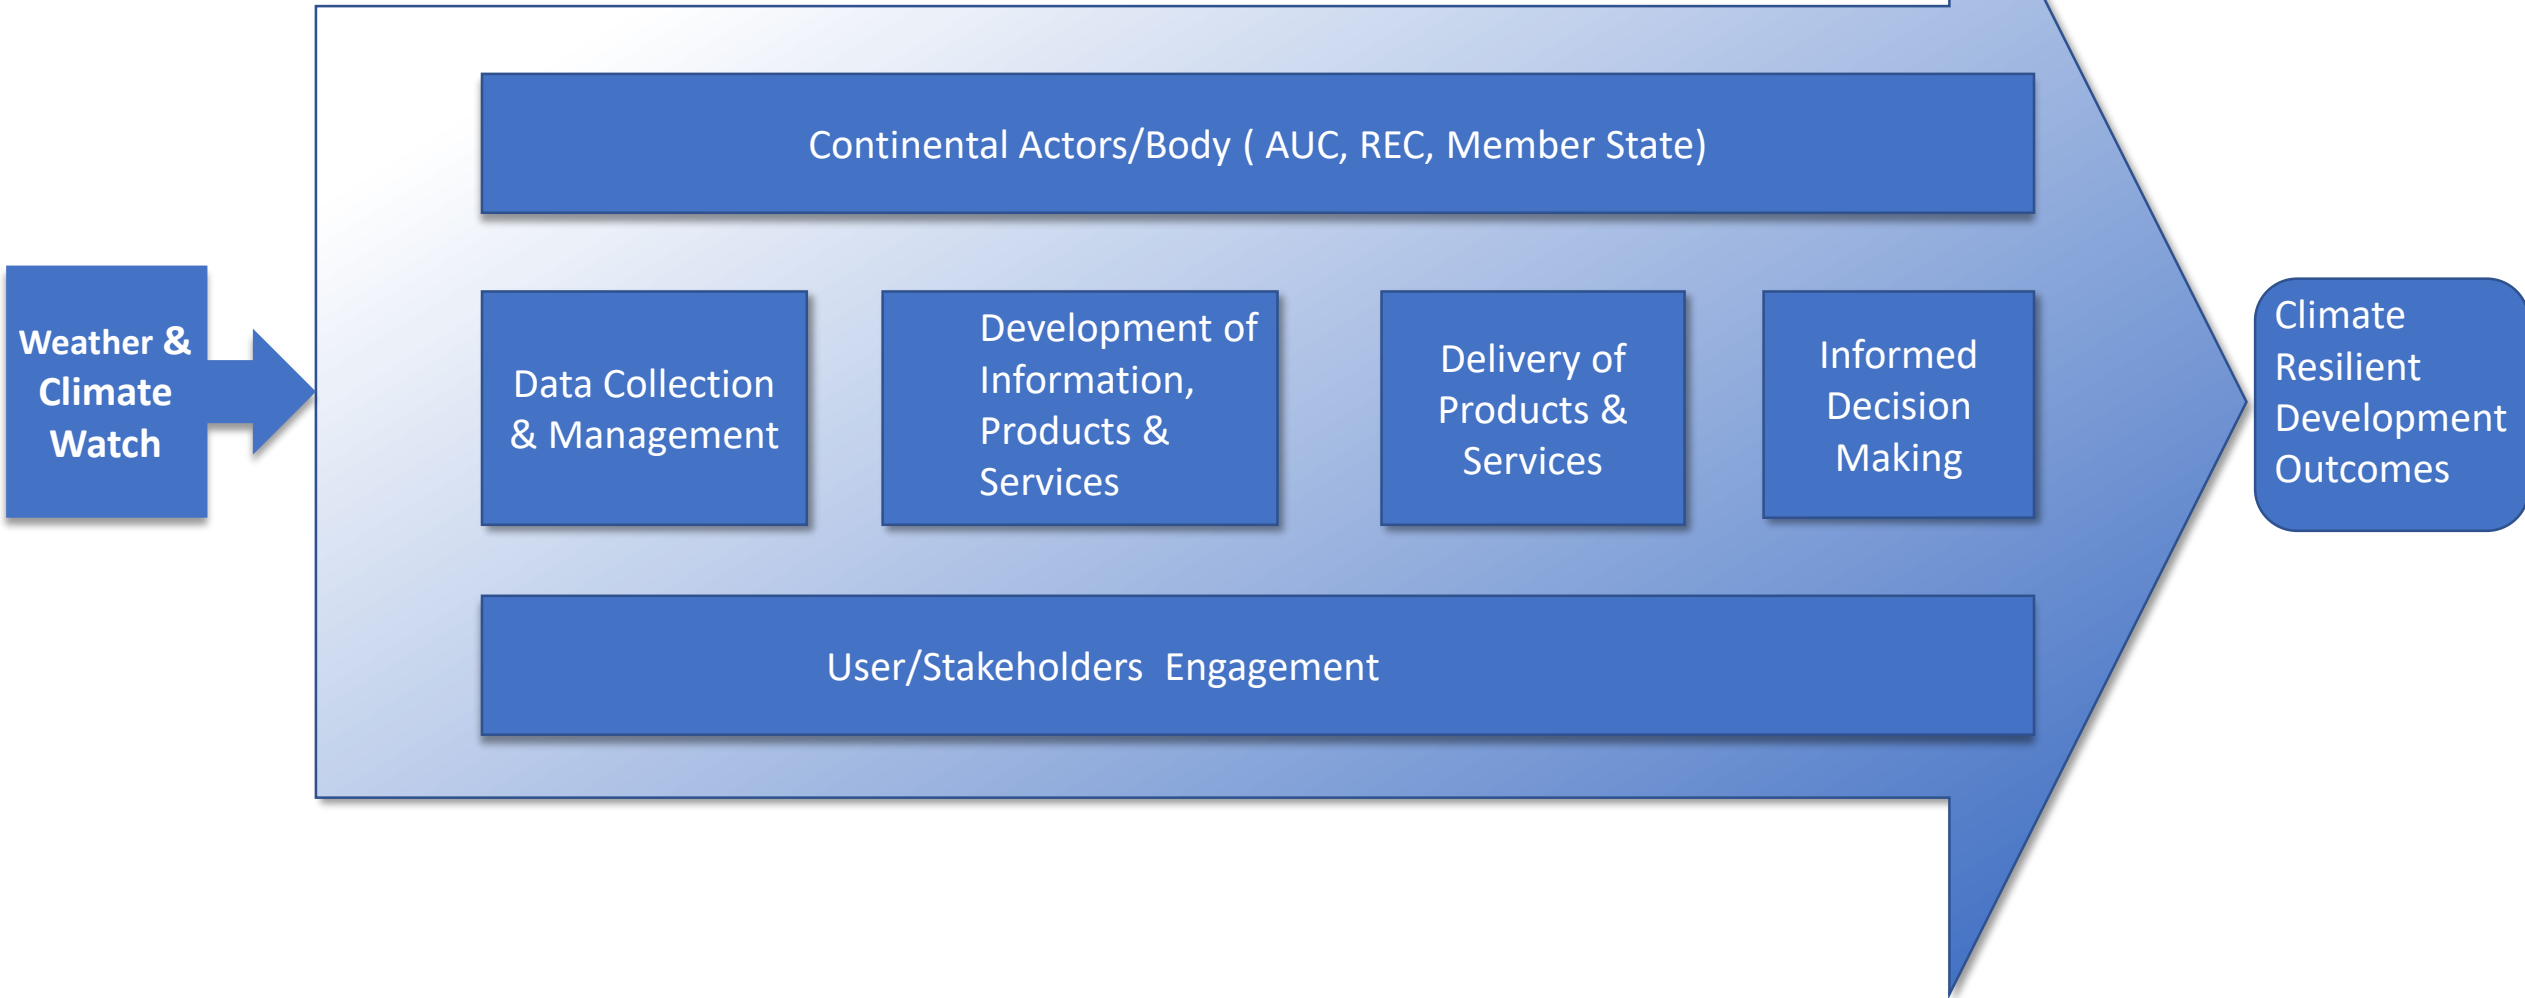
Weather & Climate Watch

Continental Actors/Body ( AUC, REC, Member State)

Data Collection & Management

Development of Information, Products & Services

Delivery of Products & Services

Informed Decision Making

User/Stakeholders Engagement

Climate Resilient Development Outcomes